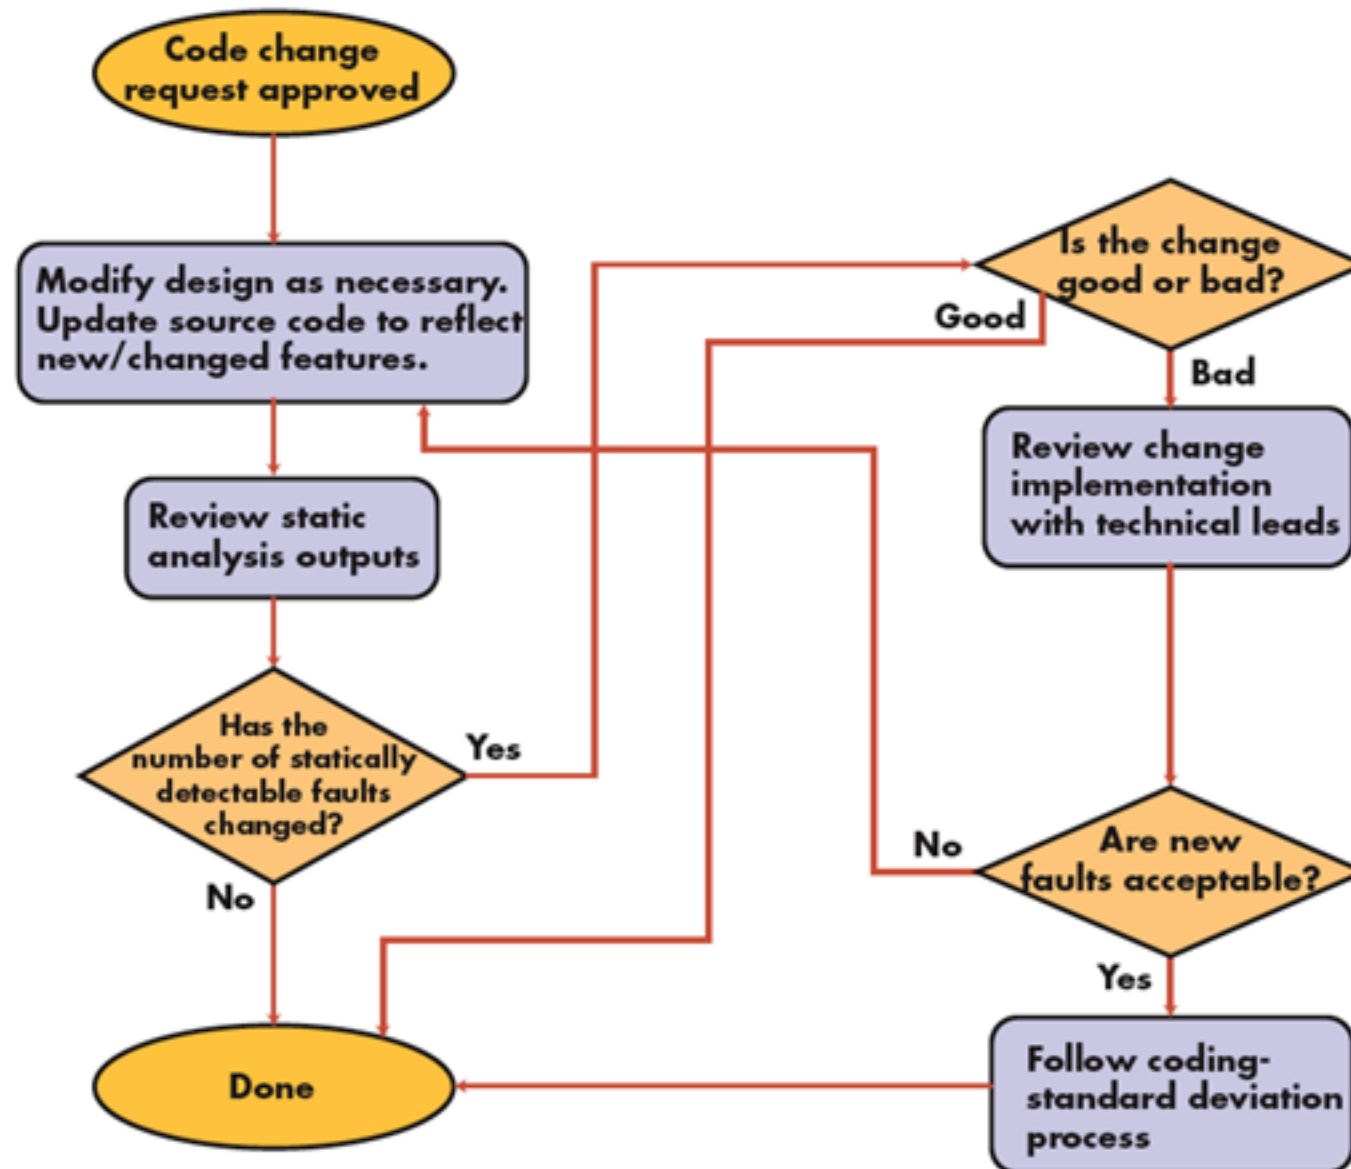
Code change request approved

Modify design as necessary. Update source code to reflect new/changed features.

Review static analysis outputs

Has the number of statically detectable faults changed?

Yes

No

Is the change good or bad?

Good

Bad

Review change implementation with technical leads

Are new faults acceptable?

No

Yes

Follow coding-standard deviation process

Done